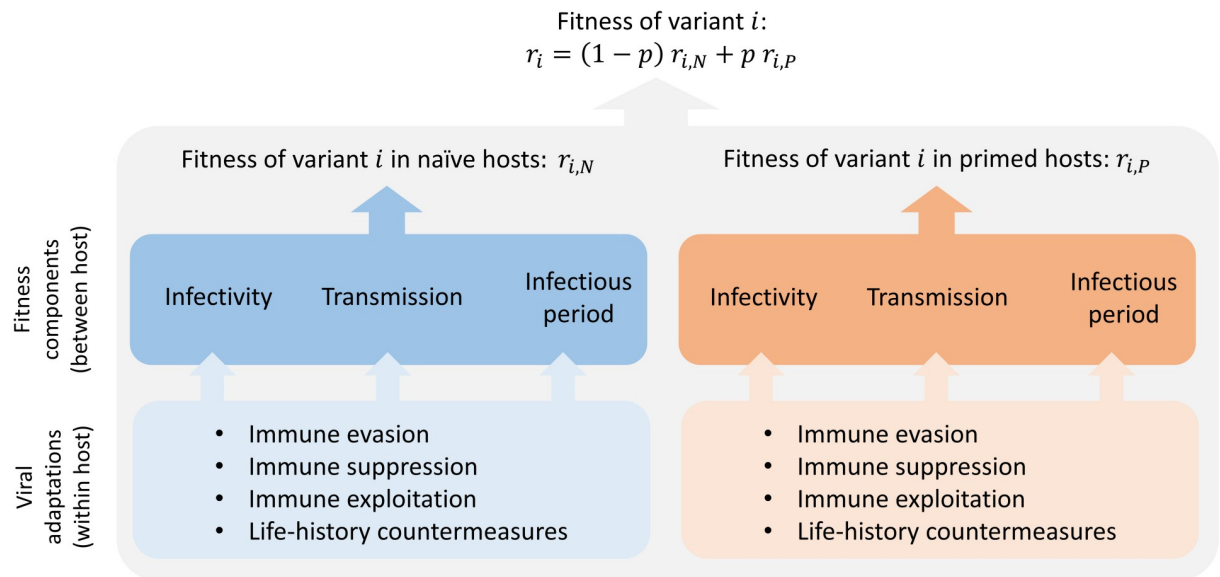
Fitness of variant $i$:
$r_i = (1 - p)\, r_{i,N} + p\, r_{i,P}$

Fitness of variant $i$ in naïve hosts: $r_{i,N}$

Fitness of variant $i$ in primed hosts: $r_{i,P}$

Fitness components (between host)

Infectivity Transmission Infectious period

Infectivity Transmission Infectious period

Viral adaptations (within host)

- Immune evasion
- Immune suppression
- Immune exploitation
- Life-history countermeasures

- Immune evasion
- Immune suppression
- Immune exploitation
- Life-history countermeasures